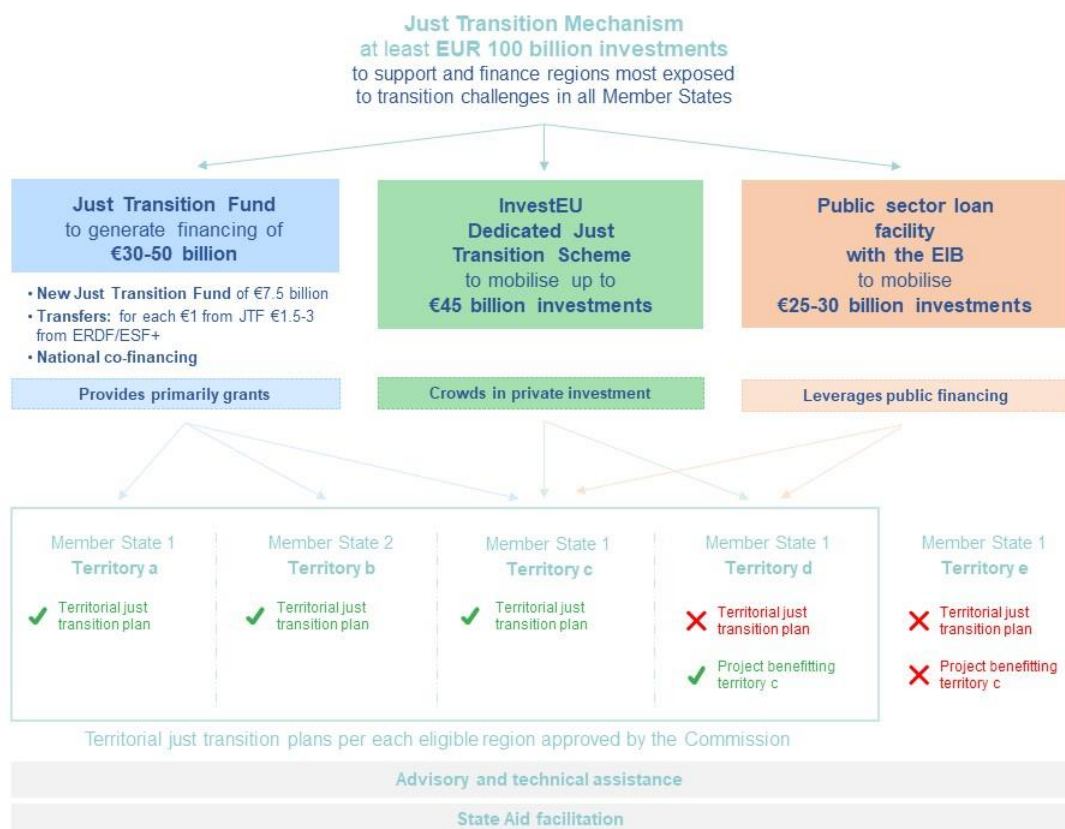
Just Transition Mechanism
at least EUR 100 billion investments
to support and finance regions most exposed to transition challenges in all Member States

Just Transition Fund
to generate financing of
€30-50 billion

• New Just Transition Fund of €7.5 billion
• Transfers: for each €1 from JTF €1.5-3 from ERDF/ESF+
• National co-financing

Provides primarily grants

InvestEU
Dedicated Just Transition Scheme
to mobilise up to
€45 billion investments

Crowds in private investment

Public sector loan facility
with the EIB
to mobilise
€25-30 billion investments

Leverages public financing

Member State 1
Territory a
✓ Territorial just transition plan

Member State 2
Territory b
✓ Territorial just transition plan

Member State 1
Territory c
✓ Territorial just transition plan

Member State 1
Territory d
✗ Territorial just transition plan
✓ Project benefitting territory c

Member State 1
Territory e
✗ Territorial just transition plan
✗ Project benefitting territory c

Territorial just transition plans per each eligible region approved by the Commission

Advisory and technical assistance

State Aid facilitation